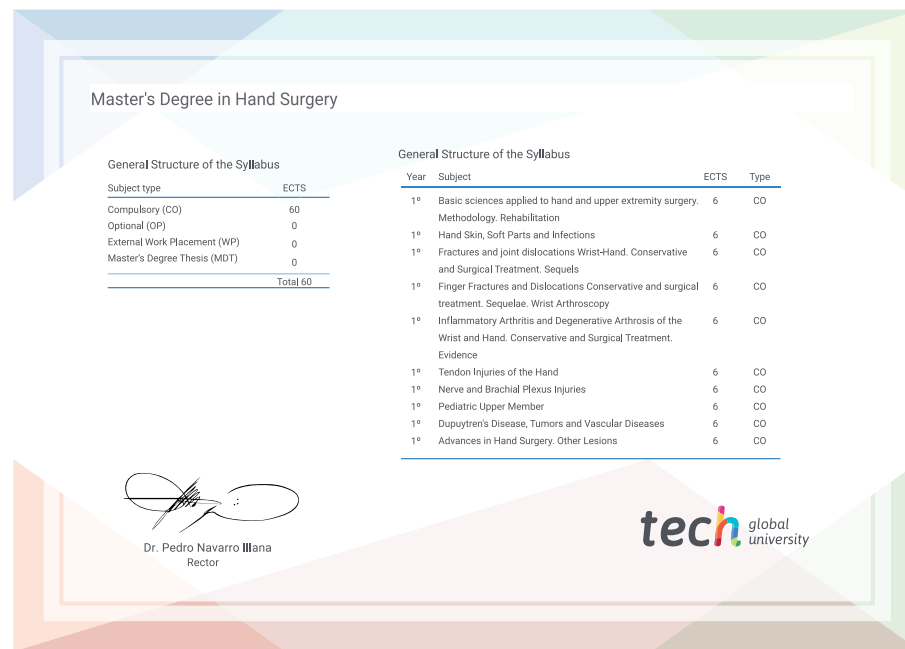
Master's Degree in Hand Surgery

General Structure of the Syllabus

| Subject type | ECTS |
|---|---|
| Compulsory (CO) | 60 |
| Optional (OP) | 0 |
| External Work Placement (WP) | 0 |
| Master's Degree Thesis (MDT) | 0 |
| | Total 60 |

General Structure of the Syllabus

| Year | Subject | ECTS | Type |
|---|---|---|---|
| 1º | Basic sciences applied to hand and upper extremity surgery. Methodology. Rehabilitation | 6 | CO |
| 1º | Hand Skin, Soft Parts and Infections | 6 | CO |
| 1º | Fractures and joint dislocations Wrist-Hand. Conservative and Surgical Treatment. Sequels | 6 | CO |
| 1º | Finger Fractures and Dislocations Conservative and surgical treatment. Sequelae. Wrist Arthroscopy | 6 | CO |
| 1º | Inflammatory Arthritis and Degenerative Arthrosis of the Wrist and Hand. Conservative and Surgical Treatment. Evidence | 6 | CO |
| 1º | Tendon Injuries of the Hand | 6 | CO |
| 1º | Nerve and Brachial Plexus Injuries | 6 | CO |
| 1º | Pediatric Upper Member | 6 | CO |
| 1º | Dupuytren's Disease, Tumors and Vascular Diseases | 6 | CO |
| 1º | Advances in Hand Surgery. Other Lesions | 6 | CO |

Dr. Pedro Navarro Illana
Rector

tech global university